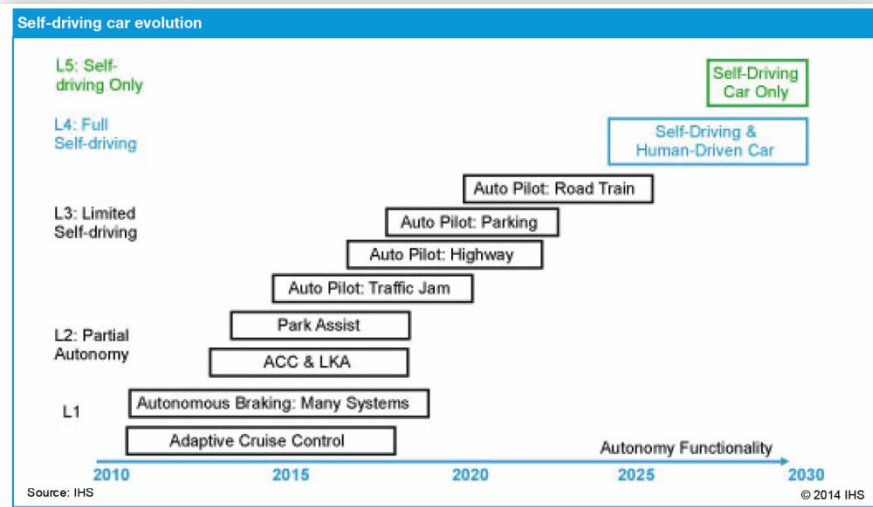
Self-driving car evolution

L5: Self-driving Only

Self-Driving Car Only

L4: Full Self-driving

Self-Driving & Human-Driven Car

Auto Pilot: Road Train

L3: Limited Self-driving

Auto Pilot: Parking

Auto Pilot: Highway

Auto Pilot: Traffic Jam

L2: Partial Autonomy

Park Assist

ACC & LKA

L1

Autonomous Braking: Many Systems

Adaptive Cruise Control

Autonomy Functionality

2010 2015 2020 2025 2030

Source: IHS

© 2014 IHS